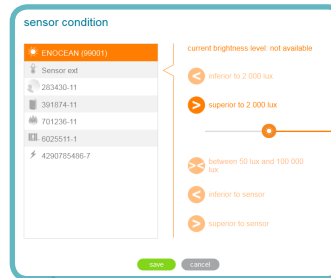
sensor condition

ENOCEAN (99001)
Sensor ext
283430-11
391874-11
701236-11
6025511-1
4290785486-7

current brightness level: not available
inferior to 2 000 lux
superior to 2 000 lux
between 50 lux and 100 000 lux
inferior to sensor
superior to sensor

save
cancel